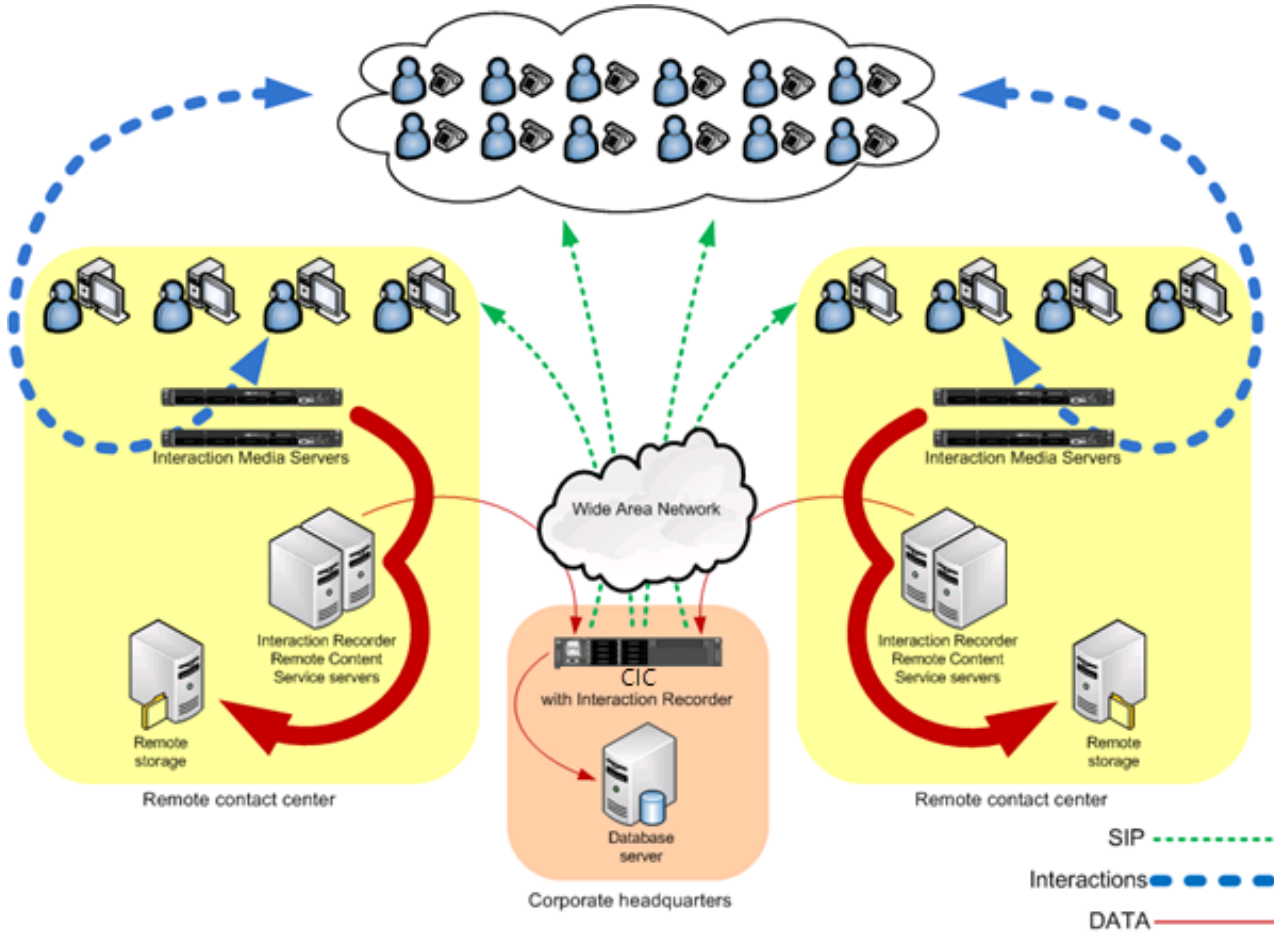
Interaction Media Servers

Interaction Recorder Remote Content Service servers

Remote storage

Remote contact center

Wide Area Network

CIC with Interaction Recorder

Database server

Corporate headquarters

Interaction Media Servers

Interaction Recorder Remote Content Service servers

Remote storage

Remote contact center

SIP

Interactions

DATA